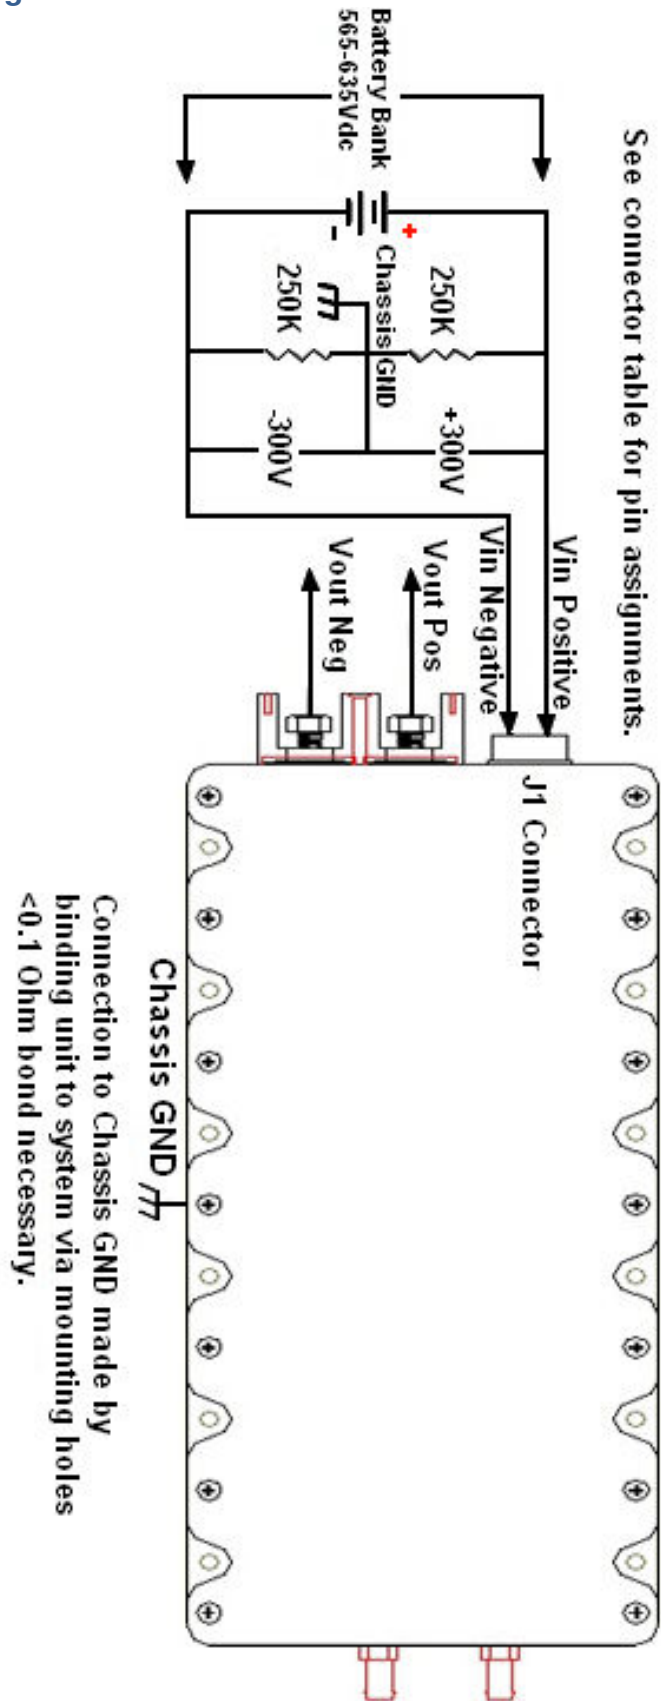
See connector table for pin assignments.

Battery Bank
565-635Vdc

+
-

250K
250K
Chassis GND
+300V
-300V

Vin Positive
Vin Negative
Vout Pos
Vout Neg

J1 Connector

Chassis GND

Connection to Chassis GND made by binding unit to system via mounting holes <0.1 Ohm bond necessary.